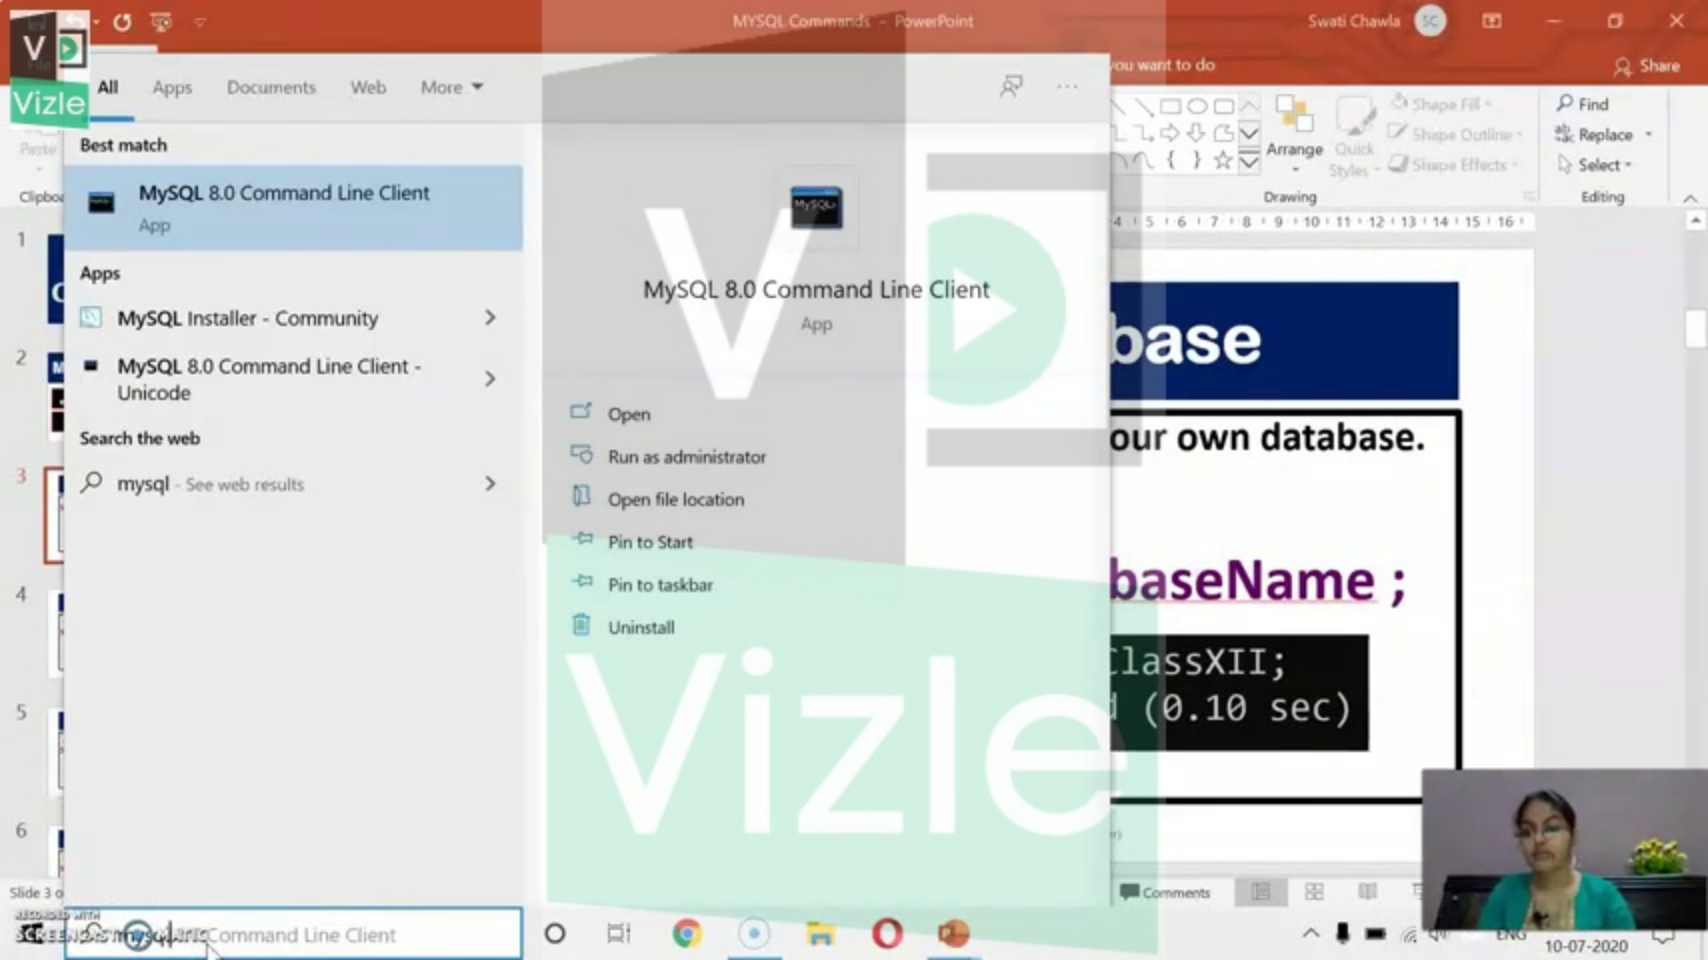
MySQL Commands - PowerPoint
Swati Chawla SC
Vizle
you want to do
Share
All Apps Documents Web More
Best match
MySQL 8.0 Command Line Client
App
Apps
MySQL Installer - Community
MySQL 8.0 Command Line Client - Unicode
Search the web
mysql - See web results
MySQL 8.0 Command Line Client
App
Open
Run as administrator
Open file location
Pin to Start
Pin to taskbar
Uninstall
Paste
Clipbo
Arrange
Quick Styles
Shape Fill
Shape Outline
Shape Effects
Drawing
Find
Replace
Select
Editing
1
2
3
4
5
6
base
our own database.
baseName ;
ClassXII;
d (0.10 sec)
Vizle
Slide 3 o
Comments
RECORDED WITH
SCREENCAST-O-MATIC
mysql Command Line Client
ENG
10-07-2020